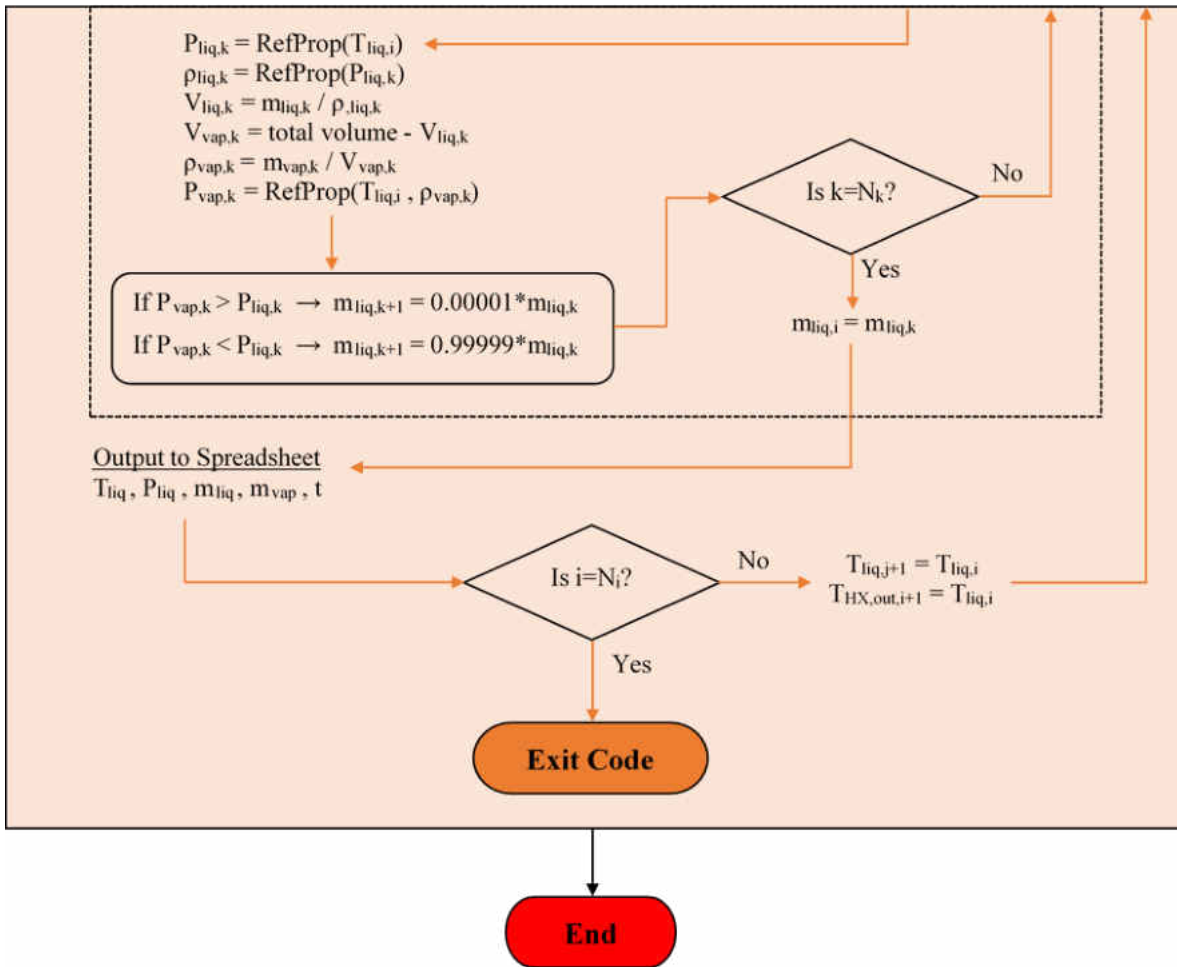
$P_{liq,k}$ = RefProp($T_{liq,i}$)
$\rho_{liq,k}$ = RefProp($P_{liq,k}$)
$V_{liq,k} = m_{liq,k} / \rho_{,liq,k}$
$V_{vap,k}$ = total volume - $V_{liq,k}$
$\rho_{vap,k} = m_{vap,k} / V_{vap,k}$
$P_{vap,k}$ = RefProp($T_{liq,i}$ , $\rho_{vap,k}$)

If $P_{vap,k} > P_{liq,k}$ → $m_{liq,k+1} = 0.00001*m_{liq,k}$
If $P_{vap,k} < P_{liq,k}$ → $m_{liq,k+1} = 0.99999*m_{liq,k}$

Is $k=N_k$?
No
Yes
$m_{liq,i} = m_{liq,k}$

Output to Spreadsheet
$T_{liq}$ , $P_{liq}$ , $m_{liq}$ , $m_{vap}$ , t

Is $i=N_i$?
No
$T_{liq,j+1} = T_{liq,i}$
$T_{HX,out,i+1} = T_{liq,i}$
Yes

Exit Code

End